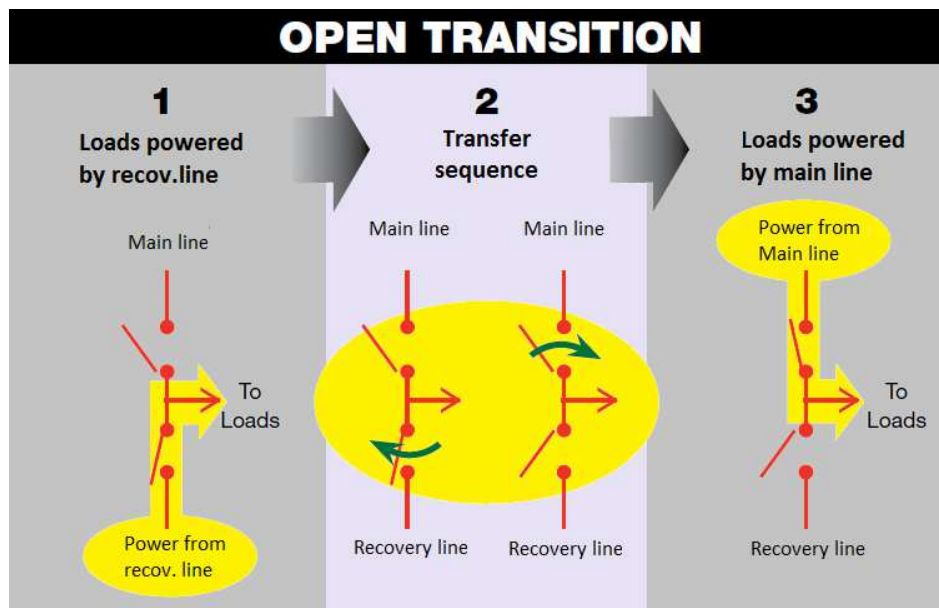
OPEN TRANSITION

1
Loads powered by recov.line

Main line

To Loads

Power from recov. line

2
Transfer sequence

Main line

Main line

Recovery line

Recovery line

3
Loads powered by main line

Power from Main line

To Loads

Recovery line